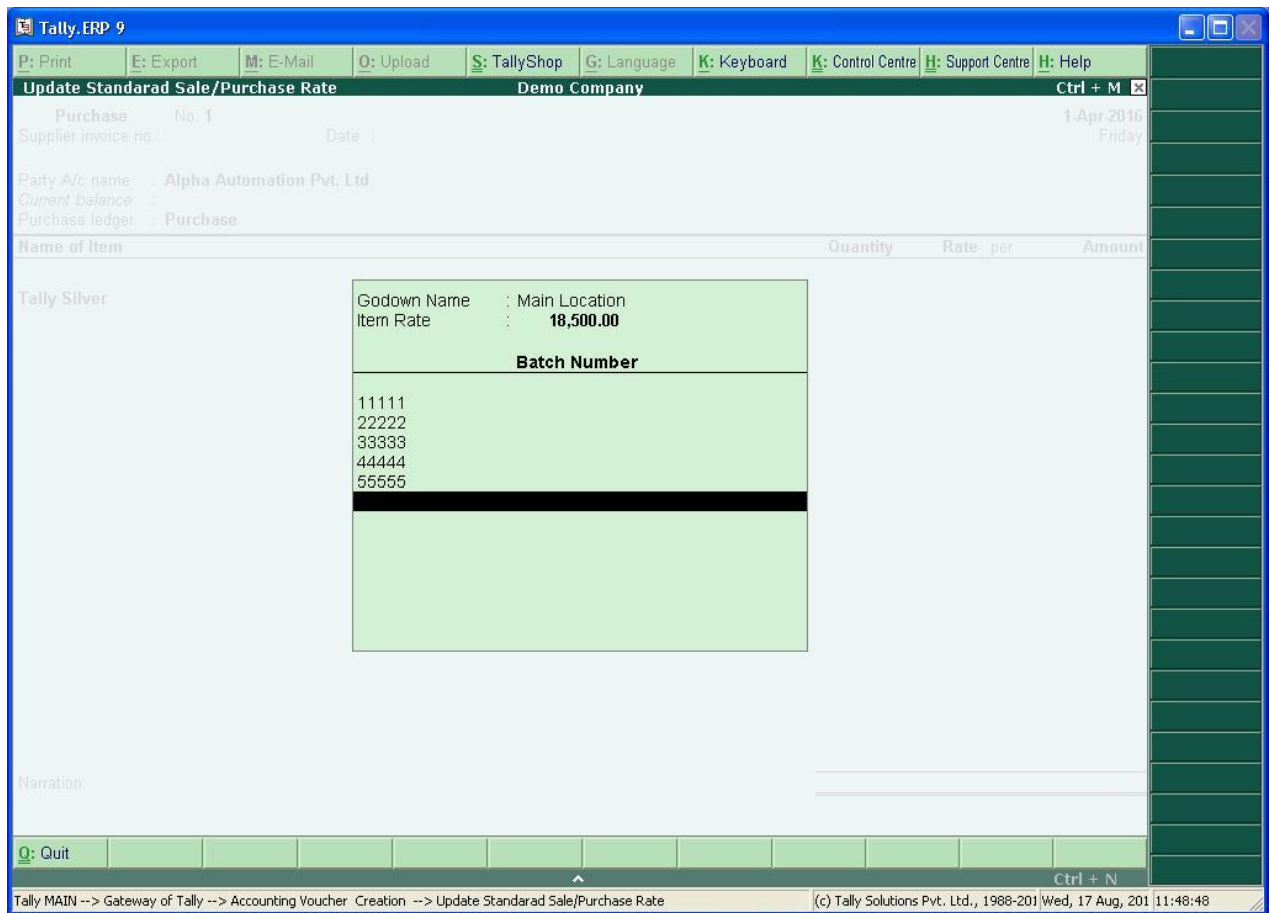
Tally.ERP 9

P: Print | E: Export | M: E-Mail | O: Upload | S: TallyShop | G: Language | K: Keyboard | K: Control Centre | H: Support Centre | H: Help

Update Standarad Sale/Purchase Rate | Demo Company | Ctrl + M

Purchase No. 1 | 1-Apr-2016
Supplier invoice no.: Date : | Friday

Party A/c name : Alpha Automation Pvt. Ltd
Current balance :
Purchase ledger : Purchase

Name of Item | Quantity | Rate per | Amount

Tally Silver

Godown Name : Main Location
Item Rate : 18,500.00

Batch Number

11111
22222
33333
44444
55555

Narration:

Q: Quit

Ctrl + N

Tally MAIN --> Gateway of Tally --> Accounting Voucher Creation --> Update Standarad Sale/Purchase Rate

(c) Tally Solutions Pvt. Ltd., 1988-201 Wed, 17 Aug, 201 11:48:48